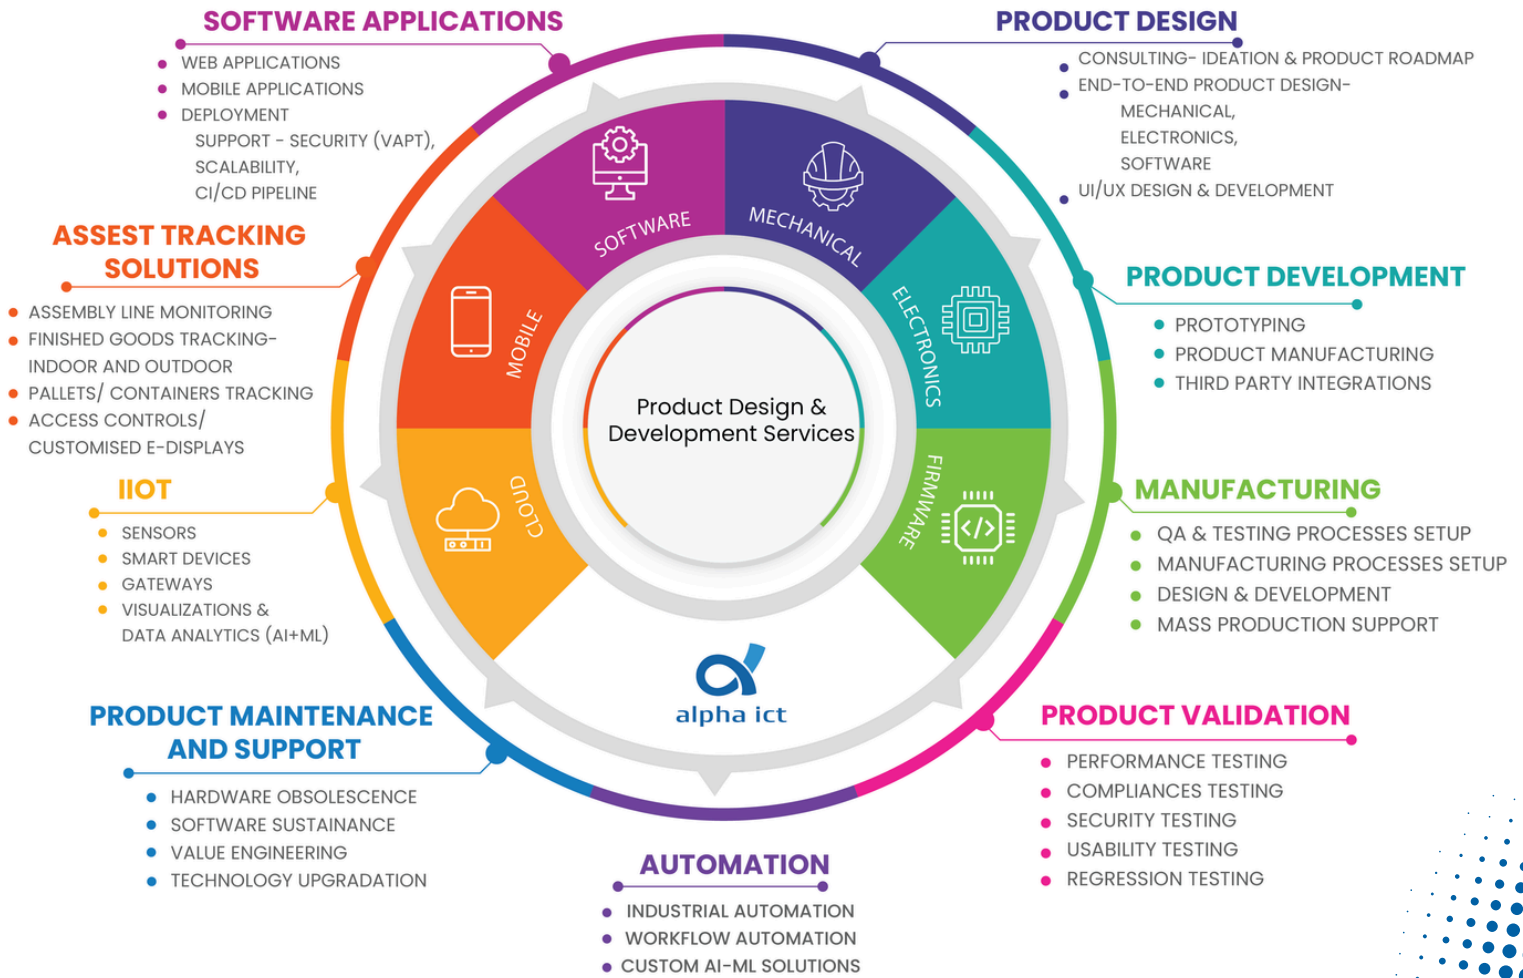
SOFTWARE APPLICATIONS

- WEB APPLICATIONS
- MOBILE APPLICATIONS
- DEPLOYMENT SUPPORT - SECURITY (VAPT), SCALABILITY, CI/CD PIPELINE

PRODUCT DESIGN

- CONSULTING- IDEATION & PRODUCT ROADMAP
- END-TO-END PRODUCT DESIGN- MECHANICAL, ELECTRONICS, SOFTWARE
- UI/UX DESIGN & DEVELOPMENT

ASSEST TRACKING SOLUTIONS

- ASSEMBLY LINE MONITORING
- FINISHED GOODS TRACKING- INDOOR AND OUTDOOR
- PALLETS/ CONTAINERS TRACKING
- ACCESS CONTROLS/ CUSTOMISED E-DISPLAYS

SOFTWARE
MECHANICAL
MOBILE
ELECTRONICS
CLOUD
FIRMWARE

Product Design & Development Services

alpha ict

PRODUCT DEVELOPMENT

- PROTOTYPING
- PRODUCT MANUFACTURING
- THIRD PARTY INTEGRATIONS

IIOT

- SENSORS
- SMART DEVICES
- GATEWAYS
- VISUALIZATIONS & DATA ANALYTICS (AI+ML)

MANUFACTURING

- QA & TESTING PROCESSES SETUP
- MANUFACTURING PROCESSES SETUP
- DESIGN & DEVELOPMENT
- MASS PRODUCTION SUPPORT

PRODUCT MAINTENANCE AND SUPPORT

- HARDWARE OBSOLESCENCE
- SOFTWARE SUSTAINANCE
- VALUE ENGINEERING
- TECHNOLOGY UPGRADATION

PRODUCT VALIDATION

- PERFORMANCE TESTING
- COMPLIANCES TESTING
- SECURITY TESTING
- USABILITY TESTING
- REGRESSION TESTING

AUTOMATION

- INDUSTRIAL AUTOMATION
- WORKFLOW AUTOMATION
- CUSTOM AI-ML SOLUTIONS